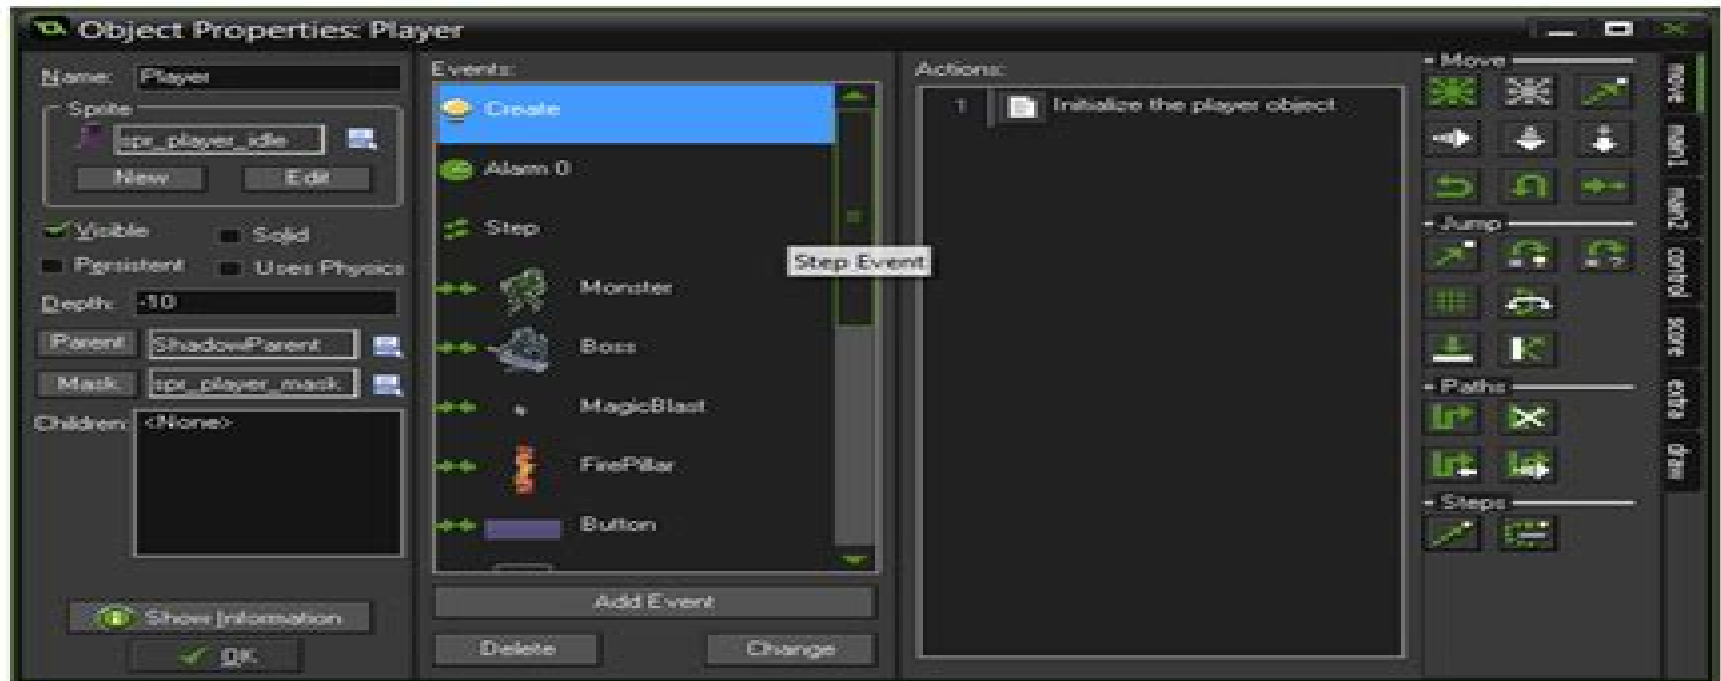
Object Properties: Player

Name: Player

Sprite

spr_player_idle

New Edit

Visible Solid

Persistent Uses Physics

Depth: -10

Parent ShadowParent

Mask spr_player_mask

Children: <None>

Show Information

OK

Events:

Create

Alarm 0

Step

Monster

Boss

MagicBlast

FirePillar

Button

Step Event

Add Event

Delete Change

Actions:

1 Initialize the player object

Move

Jump

Paths

Steps

move

main1

main2

control

score

extra

draw